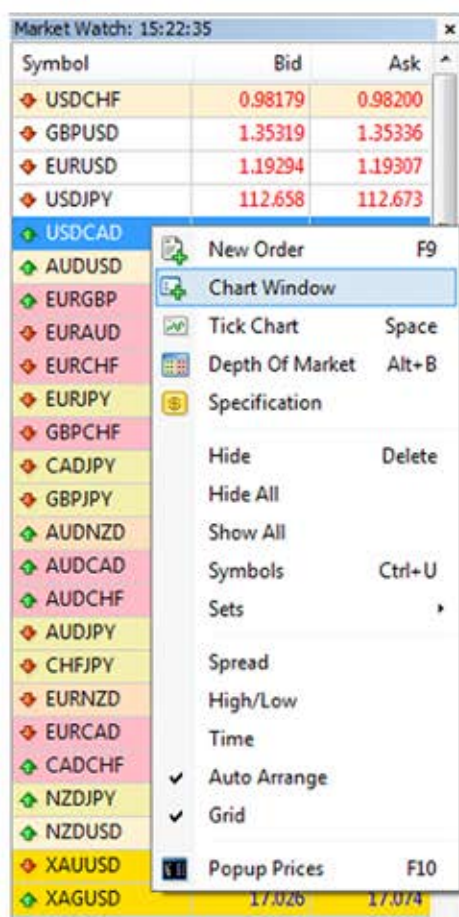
Market Watch: 15:22:35

| Symbol | Bid | Ask |
|---|---|---|
| USDCHF | 0.98179 | 0.98200 |
| GBPUSD | 1.35319 | 1.35336 |
| EURUSD | 1.19294 | 1.19307 |
| USDJPY | 112.658 | 112.673 |
| USDCAD | | |
| AUDUSD | | |
| EURGBP | | |
| EURAUD | | |
| EURCHF | | |
| EURJPY | | |
| GBPCHF | | |
| CADJPY | | |
| GBPJPY | | |
| AUDNZD | | |
| AUDCAD | | |
| AUDCHF | | |
| AUDJPY | | |
| CHFJPY | | |
| EURNZD | | |
| EURCAD | | |
| CADCHF | | |
| NZDJPY | | |
| NZDUSD | | |
| XAUUSD | | |
| XAGUSD | 17.026 | 17.074 |

New Order F9
Chart Window
Tick Chart Space
Depth Of Market Alt+B
Specification

Hide Delete
Hide All
Show All
Symbols Ctrl+U
Sets

Spread
High/Low
Time
Auto Arrange
Grid

Popup Prices F10